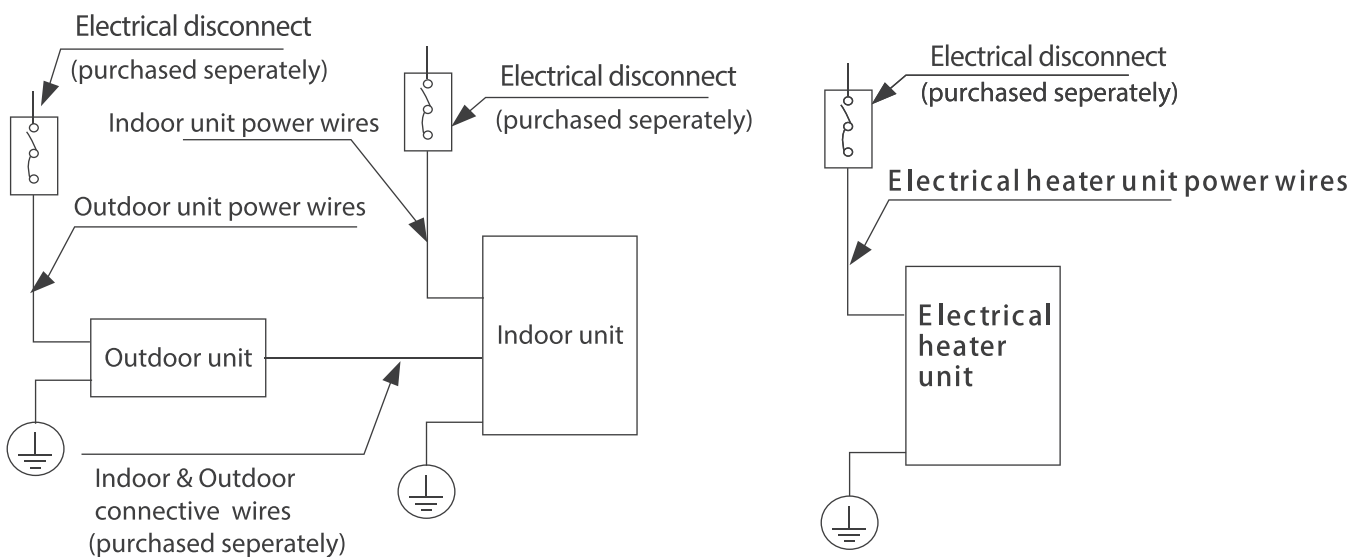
Electrical disconnect
(purchased seperately)

Electrical disconnect
(purchased seperately)

Indoor unit power wires

Outdoor unit power wires

Outdoor unit

Indoor unit

Indoor & Outdoor
connective wires
(purchased seperately)

Electrical disconnect
(purchased seperately)

Electrical heater unit power wires

Electrical
heater
unit